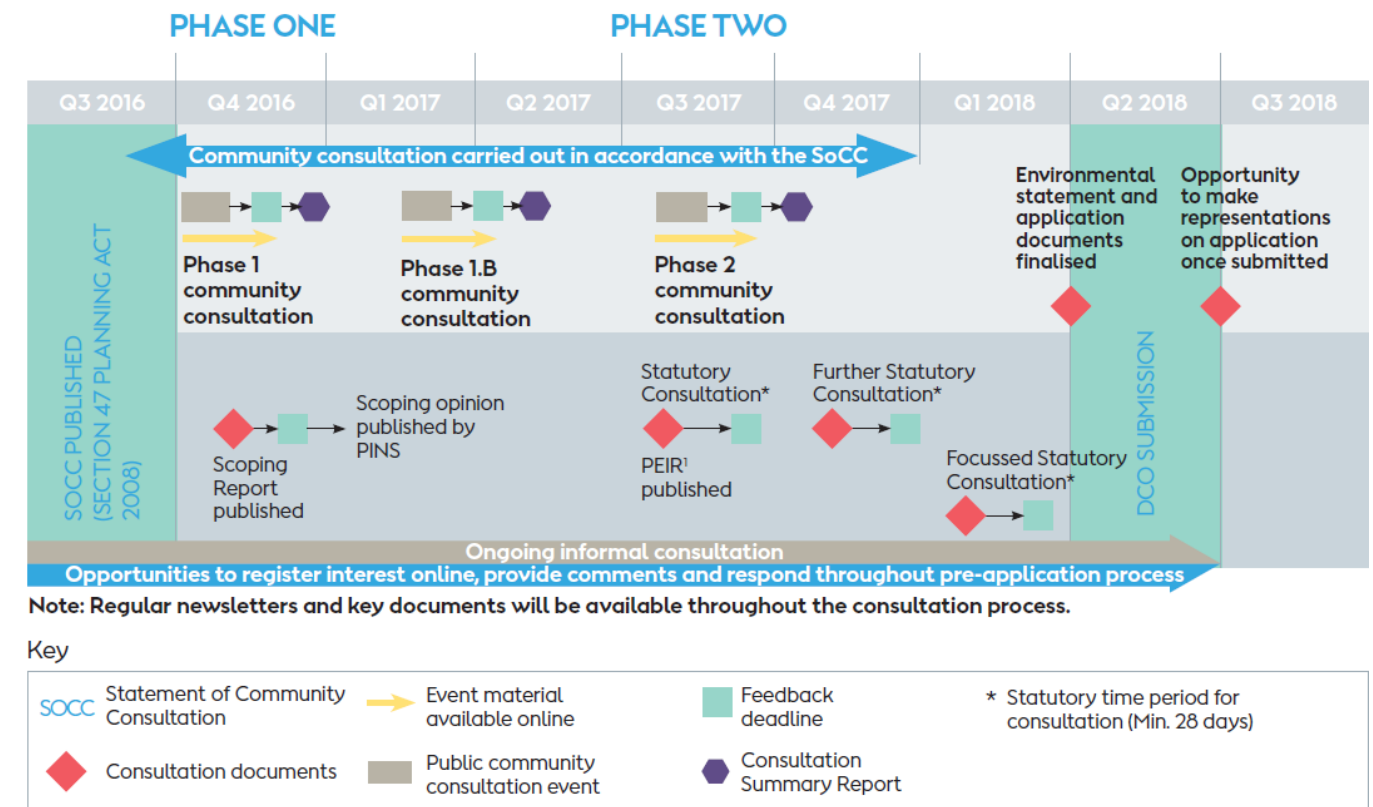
PHASE ONE

PHASE TWO

Q3 2016

Q4 2016

Q1 2017

Q2 2017

Q3 2017

Q4 2017

Q1 2018

Q2 2018

Q3 2018

SOCC PUBLISHED (SECTION 47 PLANNING ACT 2008)

Community consultation carried out in accordance with the SoCC

Phase 1 community consultation

Phase 1.B community consultation

Phase 2 community consultation

Environmental statement and application documents finalised

Opportunity to make representations on application once submitted

DCO SUBMISSION

Scoping Report published

Scoping opinion published by PINS

Statutory Consultation*

PEIR¹ published

Further Statutory Consultation*

Focussed Statutory Consultation*

Ongoing informal consultation

Opportunities to register interest online, provide comments and respond throughout pre-application process

Note: Regular newsletters and key documents will be available throughout the consultation process.

Key

SOCC Statement of Community Consultation

Event material available online

Feedback deadline

* Statutory time period for consultation (Min. 28 days)

Consultation documents

Public community consultation event

Consultation Summary Report